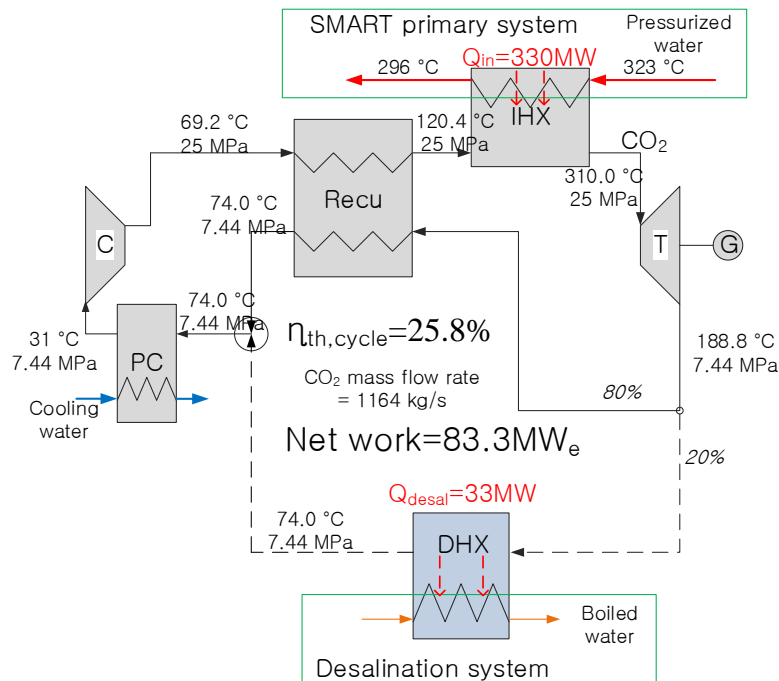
SMART primary system

Pressurized water

296 °C

$Q_{in}$=330MW

323 °C

IHX

69.2 °C
25 MPa

120.4 °C
25 MPa

$CO_2$

310.0 °C
25 MPa

74.0 °C
7.44 MPa

Recu

C

T

G

74.0 °C
7.44 MPa

31 °C
7.44 MPa

PC

$\eta_{th,cycle}$=25.8%

188.8 °C
7.44 MPa

$CO_2$ mass flow rate = 1164 kg/s

Cooling water

80%

Net work=83.3MW$_e$

20%

$Q_{desal}$=33MW

74.0 °C
7.44 MPa

DHX

Boiled water

Desalination system